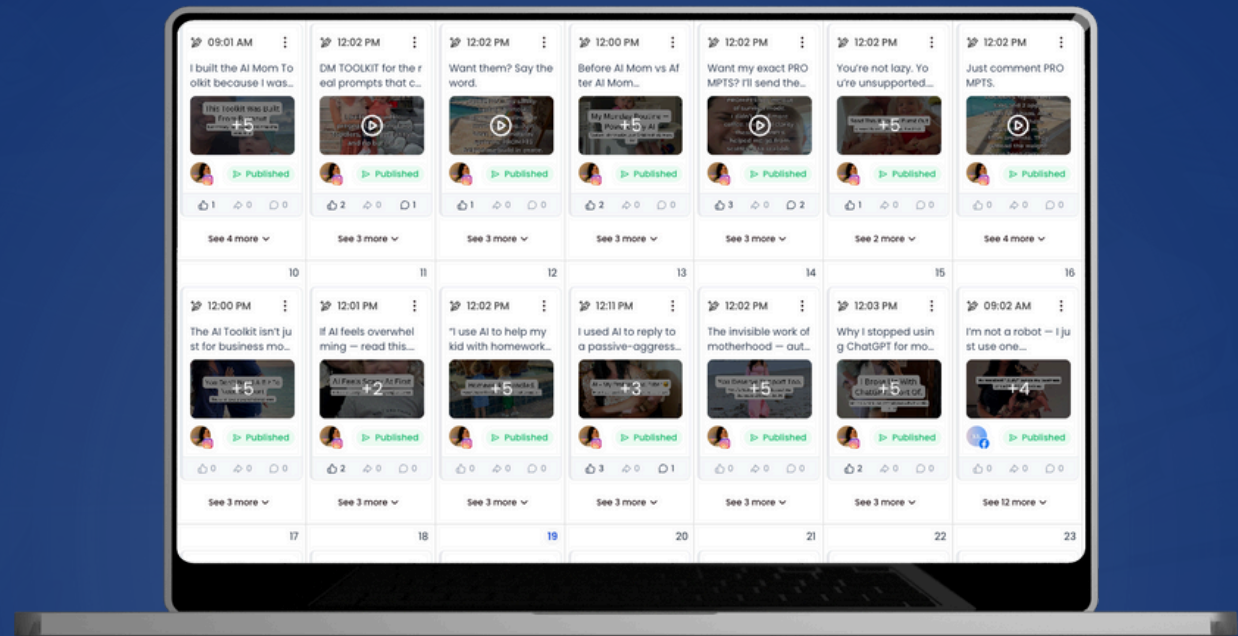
09:01 AM
I built the AI Mom Toolkit because I was...
+5
Published
1 0 0
See 4 more

12:02 PM
DM TOOLKIT for the real prompts that c...
Published
2 0 1
See 3 more

12:02 PM
Want them? Say the word.
Published
1 0 0
See 3 more

12:00 PM
Before AI Mom vs After AI Mom...
+5
Published
2 0 0
See 3 more

12:02 PM
Want my exact PROMPTS? I'll send the...
Published
3 0 2
See 3 more

12:02 PM
You're not lazy. You're unsupported...
+5
Published
1 0 0
See 2 more

12:02 PM
Just comment PROMPTS.
Published
0 0 0
See 4 more

10 11 12 13 14 15 16

12:00 PM
The AI Toolkit isn't just for business mo...
+5
Published
0 0 0
See 3 more

12:01 PM
If AI feels overwhelming — read this...
+2
Published
2 0 0
See 3 more

12:02 PM
"I use AI to help my kid with homework...
+5
Published
0 0 0
See 3 more

12:11 PM
I used AI to reply to a passive-aggress...
+3
Published
3 0 1
See 3 more

12:02 PM
The invisible work of motherhood — aut...
+5
Published
0 0 0
See 3 more

12:03 PM
Why I stopped using ChatGPT for mo...
+5
Published
2 0 0
See 3 more

09:02 AM
I'm not a robot — I just use one...
+4
Published
0 0 0
See 12 more

17 18 19 20 21 22 23